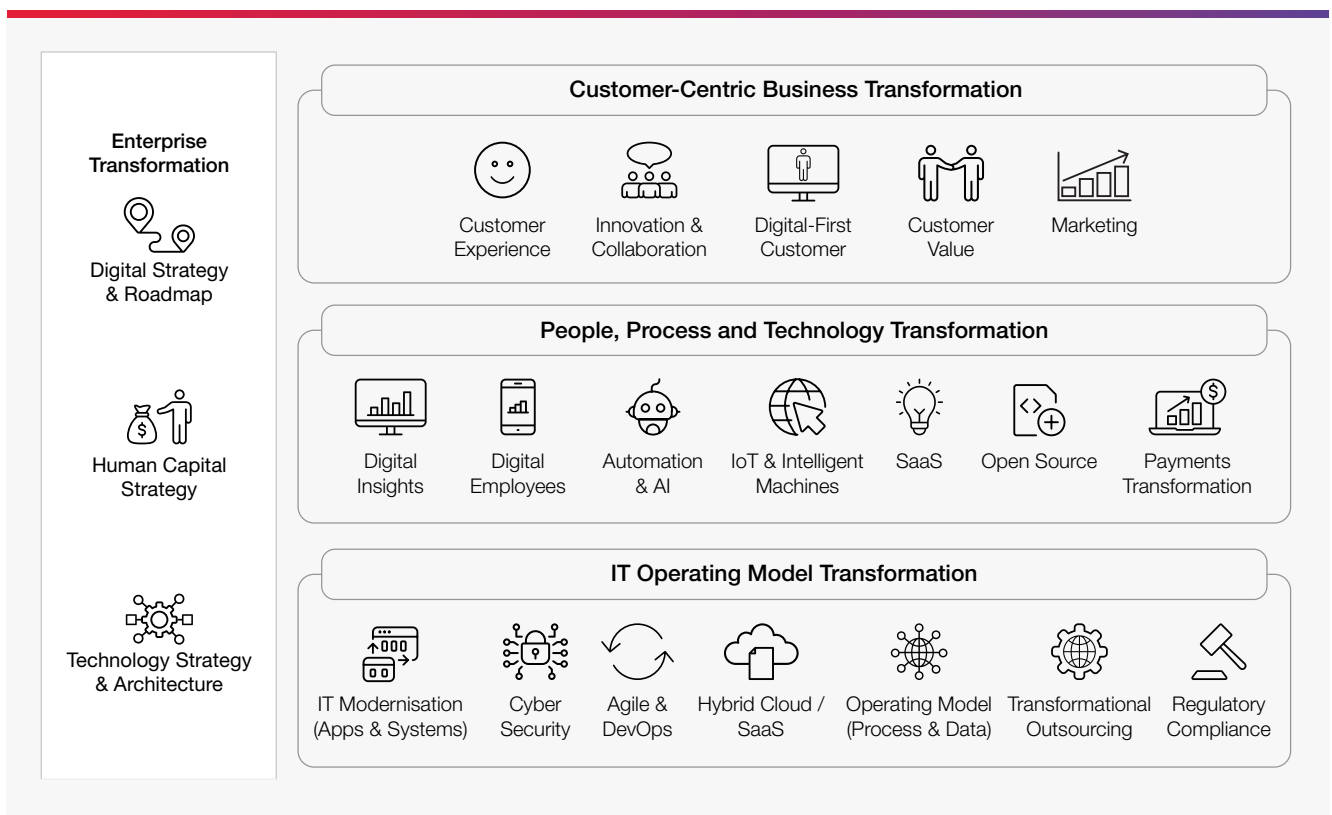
Enterprise Transformation

Digital Strategy & Roadmap

Human Capital Strategy

Technology Strategy & Architecture

Customer-Centric Business Transformation

Customer Experience

Innovation & Collaboration

Digital-First Customer

Customer Value

Marketing

People, Process and Technology Transformation

Digital Insights

Digital Employees

Automation & AI

IoT & Intelligent Machines

SaaS

Open Source

Payments Transformation

IT Operating Model Transformation

IT Modernisation (Apps & Systems)

Cyber Security

Agile & DevOps

Hybrid Cloud / SaaS

Operating Model (Process & Data)

Transformational Outsourcing

Regulatory Compliance